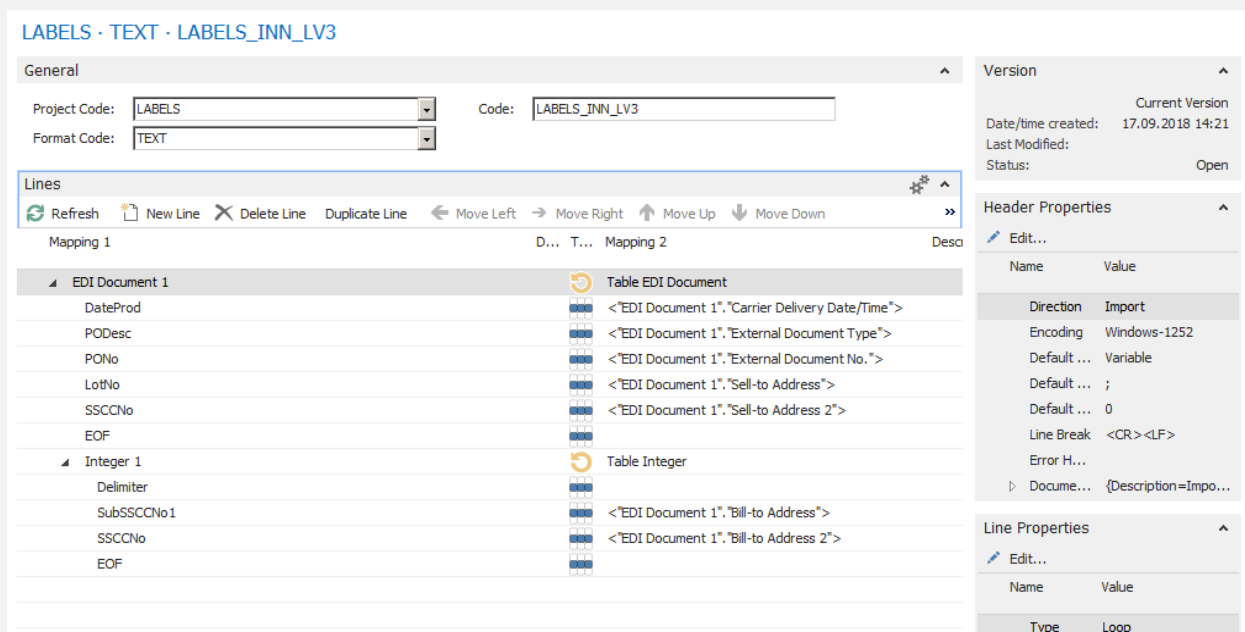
LABELS · TEXT · LABELS_INN_LV3

General

Project Code: LABELS
Format Code: TEXT
Code: LABELS_INN_LV3

Lines

Refresh  New Line  Delete Line  Duplicate Line  Move Left  Move Right  Move Up  Move Down  »

| Mapping 1 | D... | T... | Mapping 2 | Desc |
|---|---|---|---|---|
| EDI Document 1 | | | Table EDI Document | |
| DateProd | | | <"EDI Document 1"."Carrier Delivery Date/Time"> | |
| PODesc | | | <"EDI Document 1"."External Document Type"> | |
| PONo | | | <"EDI Document 1"."External Document No."> | |
| LotNo | | | <"EDI Document 1"."Sell-to Address"> | |
| SSCCNo | | | <"EDI Document 1"."Sell-to Address 2"> | |
| EOF | | | | |
| Integer 1 | | | Table Integer | |
| Delimiter | | | | |
| SubSSCCNo1 | | | <"EDI Document 1"."Bill-to Address"> | |
| SSCCNo | | | <"EDI Document 1"."Bill-to Address 2"> | |
| EOF | | | | |

Version

Current Version
Date/time created: 17.09.2018 14:21
Last Modified:
Status: Open

Header Properties

Edit...

| Name | Value |
|---|---|
| Direction | Import |
| Encoding | Windows-1252 |
| Default ... | Variable |
| Default ... | ; |
| Default ... | 0 |
| Line Break | <CR><LF> |
| Error H... | |
| Docume... | {Description=Impo... |

Line Properties

Edit...

| Name | Value |
|---|---|
| Type | Loop |